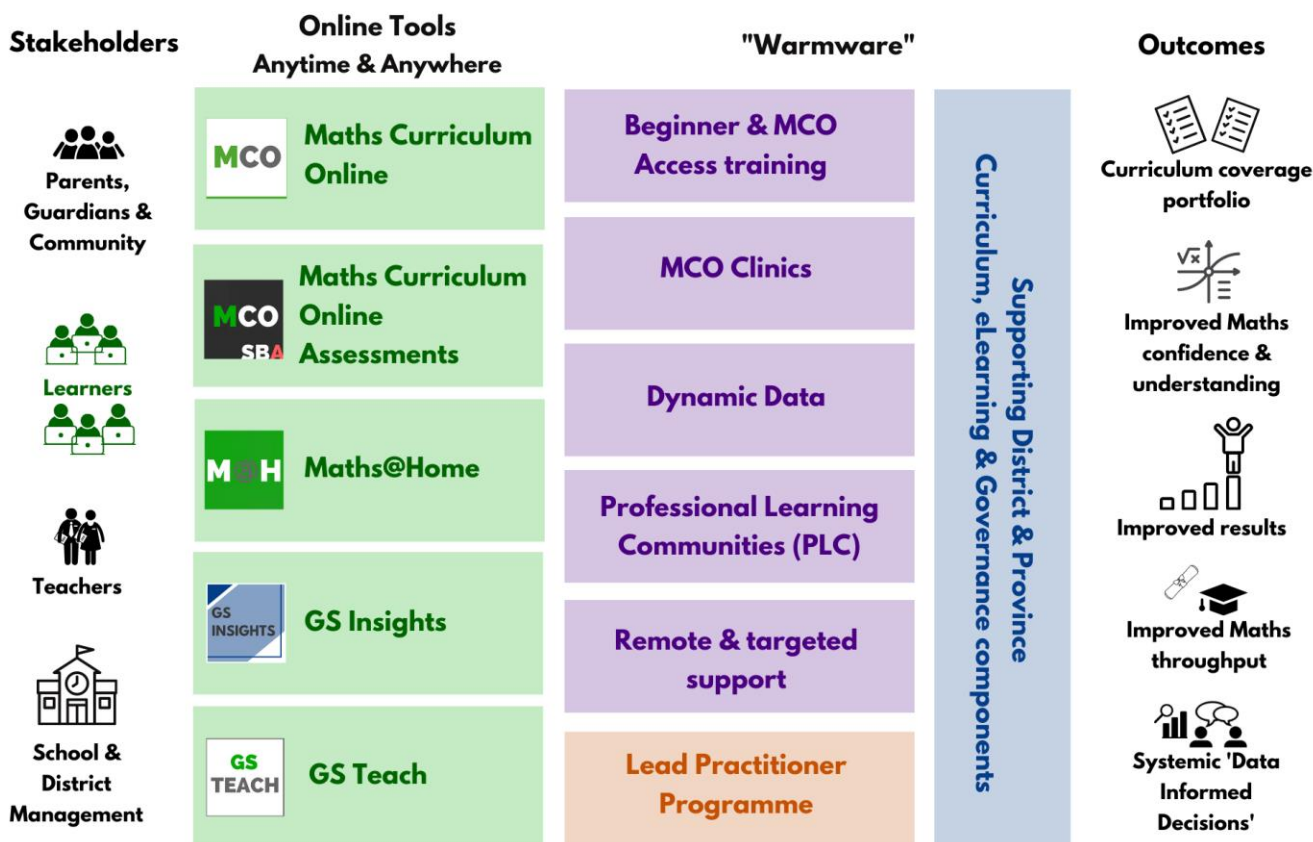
Stakeholders

Parents, Guardians & Community

Learners

Teachers

School & District Management

Online Tools
Anytime & Anywhere

MCO Maths Curriculum Online

MCO SBA Maths Curriculum Online Assessments

M@H Maths@Home

GS INSIGHTS GS Insights

GS TEACH GS Teach

"Warmware"

Beginner & MCO Access training

MCO Clinics

Dynamic Data

Professional Learning Communities (PLC)

Remote & targeted support

Lead Practitioner Programme

Supporting District & Province Curriculum, eLearning & Governance components

Outcomes

Curriculum coverage portfolio

Improved Maths confidence & understanding

Improved results

Improved Maths throughput

Systemic 'Data Informed Decisions'